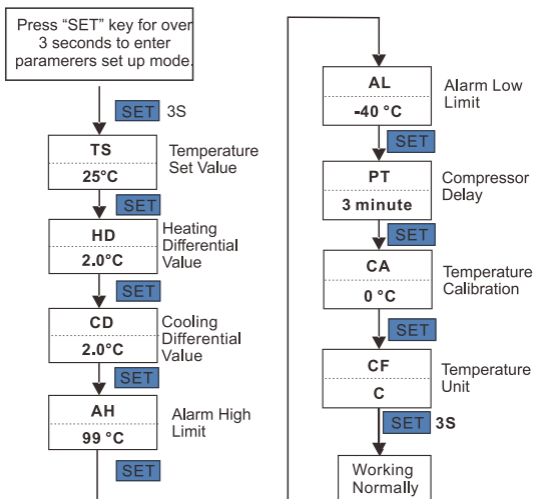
Press “SET” key for over 3 seconds to enter paramerers set up mode.

SET 3S

TS
25°C
Temperature Set Value

SET

HD
2.0°C
Heating Differential Value

SET

CD
2.0°C
Cooling Differential Value

SET

AH
99 °C
Alarm High Limit

SET

AL
-40 °C
Alarm Low Limit

SET

PT
3 minute
Compressor Delay

SET

CA
0 °C
Temperature Calibration

SET

CF
C
Temperature Unit

SET 3S

Working Normally